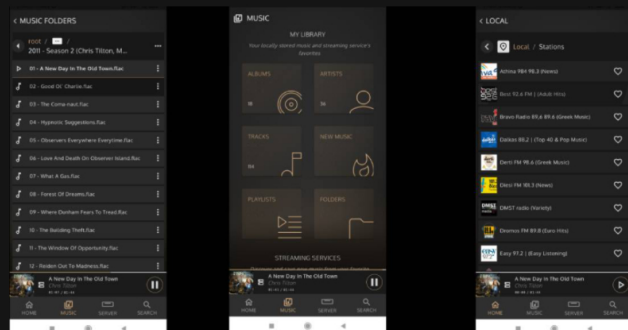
< MUSIC FOLDERS

root / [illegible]
2011 - Season 2 (Chris Tilton, M...

01 - A New Day In The Old Town.flac
02 - Great Ol' Chumix.flac
03 - The Coma-nasti.flac
04 - Hypnotic Suggestions.flac
05 - Observers Everywhere Everytime.flac
06 - Love And Death On Observer Island.flac
07 - What A Gas.flac
08 - Forest Of Dreams.flac
09 - Where Dunham Fears To Tread.flac
10 - The Building Theft.flac
11 - The Window Of Opportunity.flac
12 - Broken Out To Madness.flac

A New Day In The Old Town
Chris Tilton

HOME MUSIC SERVER SEARCH

MUSIC
MY LIBRARY
Your locally stored music and streaming service's favorites

ALBUMS
ARTISTS
TRACKS
NEW MUSIC
PLAYLISTS
FOLDERS

STREAMING SERVICES

A New Day In The Old Town
Chris Tilton

HOME MUSIC SERVER SEARCH

< LOCAL

Local / Stations

Athina 984 98.3 (News)
Best 92.6 FM (Adult Hits)
Bravo Radio 89.6 89.6 (Greek Music)
Dalkas 88.2 (Top 40 & Pop Music)
Derti FM 98.6 (Greek Music)
Dierfi FM 99.3 (News)
DMST radio (Variety)
Dromos FM 89.8 (Euro Hits)
Easy 97.2 (Easy Listening)

A New Day In The Old Town
Chris Tilton

HOME MUSIC SERVER SEARCH